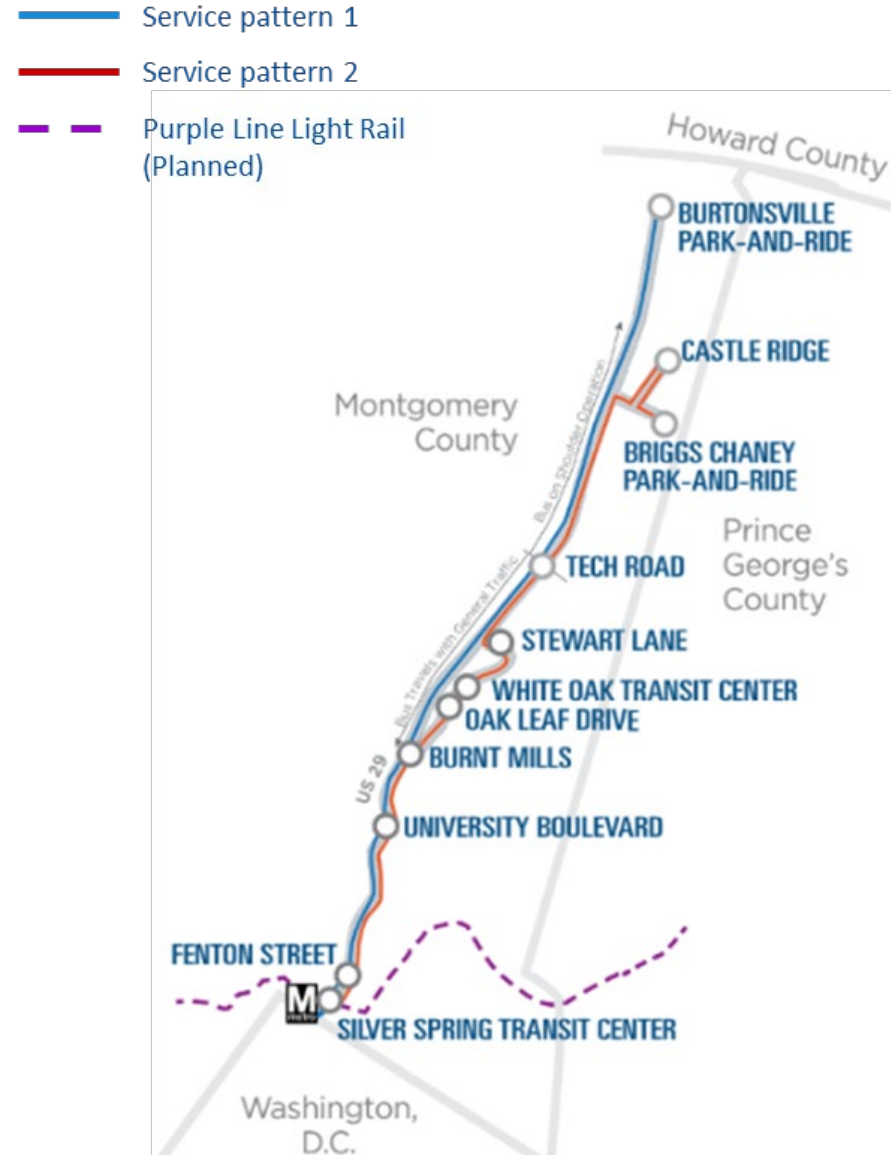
Service pattern 1

Service pattern 2

Purple Line Light Rail (Planned)

Howard County

BURTONSVILLE PARK-AND-RIDE

CASTLE RIDGE

Montgomery County

Bus on Shoulder Operation

BRIGGS CHANEY PARK-AND-RIDE

Prince George's County

TECH ROAD

Bus Travels with General Traffic

STEWART LANE

WHITE OAK TRANSIT CENTER

OAK LEAF DRIVE

BURNT MILLS

US 29

UNIVERSITY BOULEVARD

FENTON STREET

M

SILVER SPRING TRANSIT CENTER

Washington, D.C.